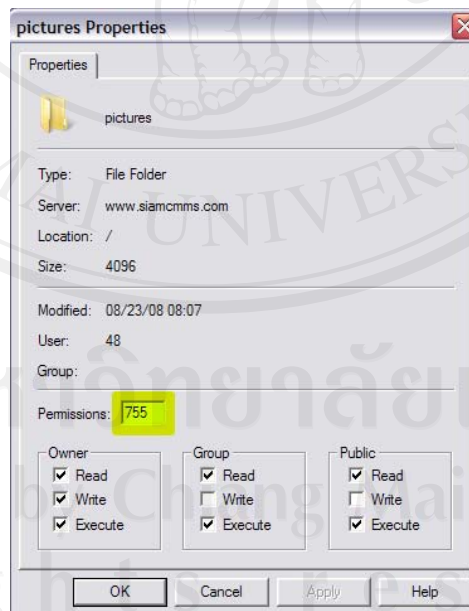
pictures Properties

Properties

pictures

Type: File Folder
Server: www.siamcmms.com
Location: /
Size: 4096

Modified: 08/23/08 08:07
User: 48
Group:

Permissions: 755

Owner
Read
Write
Execute

Group
Read
Write
Execute

Public
Read
Write
Execute

OK Cancel Apply Help

UNIVERSITY
ลิขสิทธิ์มหาวิทยาลัยเชียงใหม่
by Chiang Mai
rights reserved